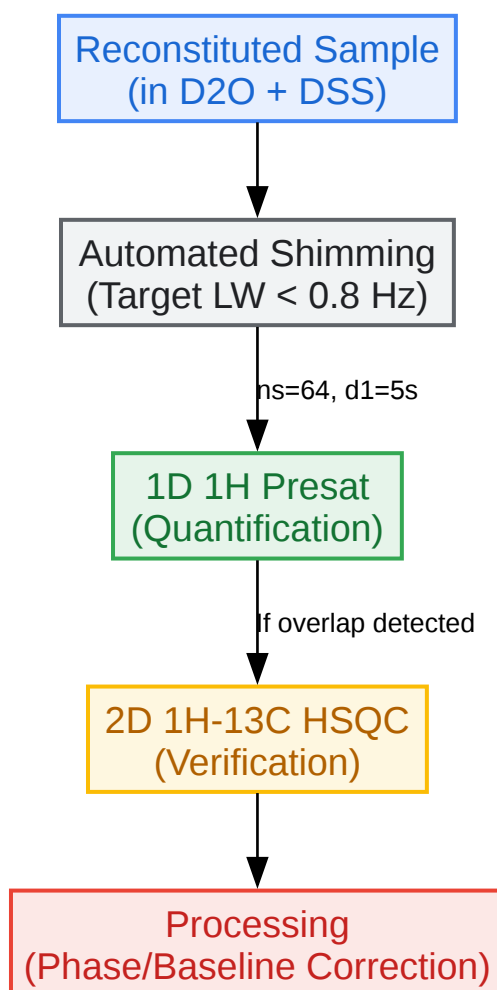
Reconstituted Sample
(in D2O + DSS)

Automated Shimming
(Target LW < 0.8 Hz)

ns=64, d1=5s

1D 1H Presat
(Quantification)

If overlap detected

2D 1H-13C HSQC
(Verification)

Processing
(Phase/Baseline Correction)